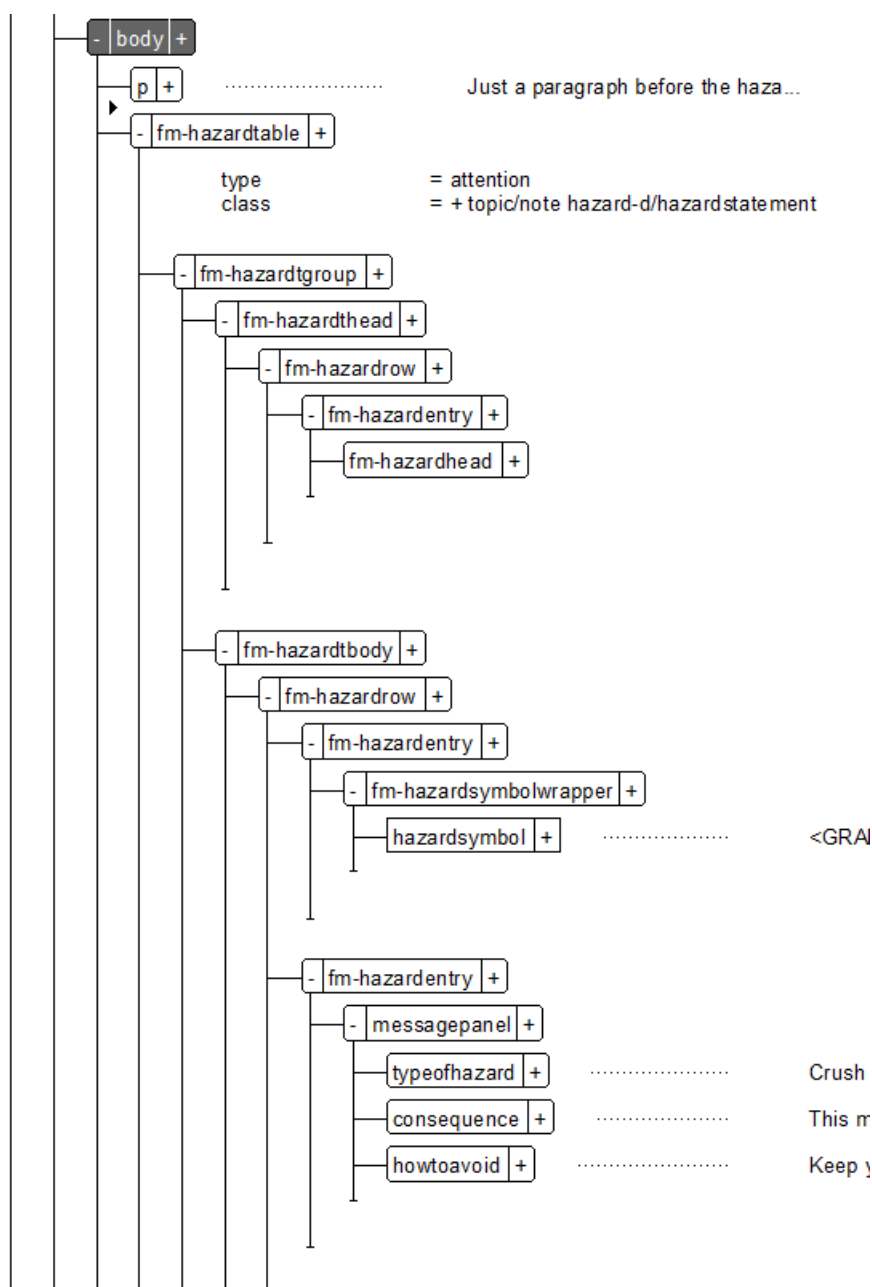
- body +

p + Just a paragraph before the haza...

- fm-hazardtable +

type = attention
class = + topic/note hazard-d/hazardstatement

- fm-hazardtgroup +

- fm-hazardthead +

- fm-hazardrow +

- fm-hazardentry +

fm-hazardhead +

- fm-hazardtbody +

- fm-hazardrow +

- fm-hazardentry +

- fm-hazardsymbolwrapper +

hazardsymbol + <GRA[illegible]

- fm-hazardentry +

- messagepanel +

typeofhazard + Crush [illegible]

consequence + This m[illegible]

howtoavoid + Keep y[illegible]